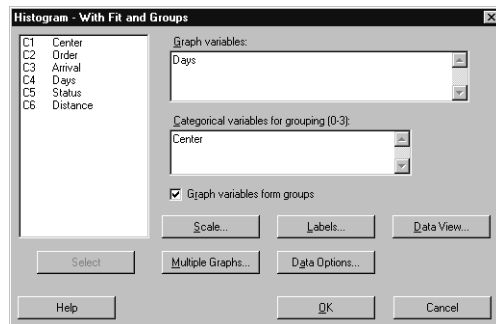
Histogram - With Fit and Groups

C1 Center
C2 Order
C3 Arrival
C4 Days
C5 Status
C6 Distance

Graph variables:
Days

Categorical variables for grouping (0-3):
Center

☑ Graph variables form groups

Scale...
Labels...
Data View...
Select
Multiple Graphs...
Data Options...
Help
OK
Cancel